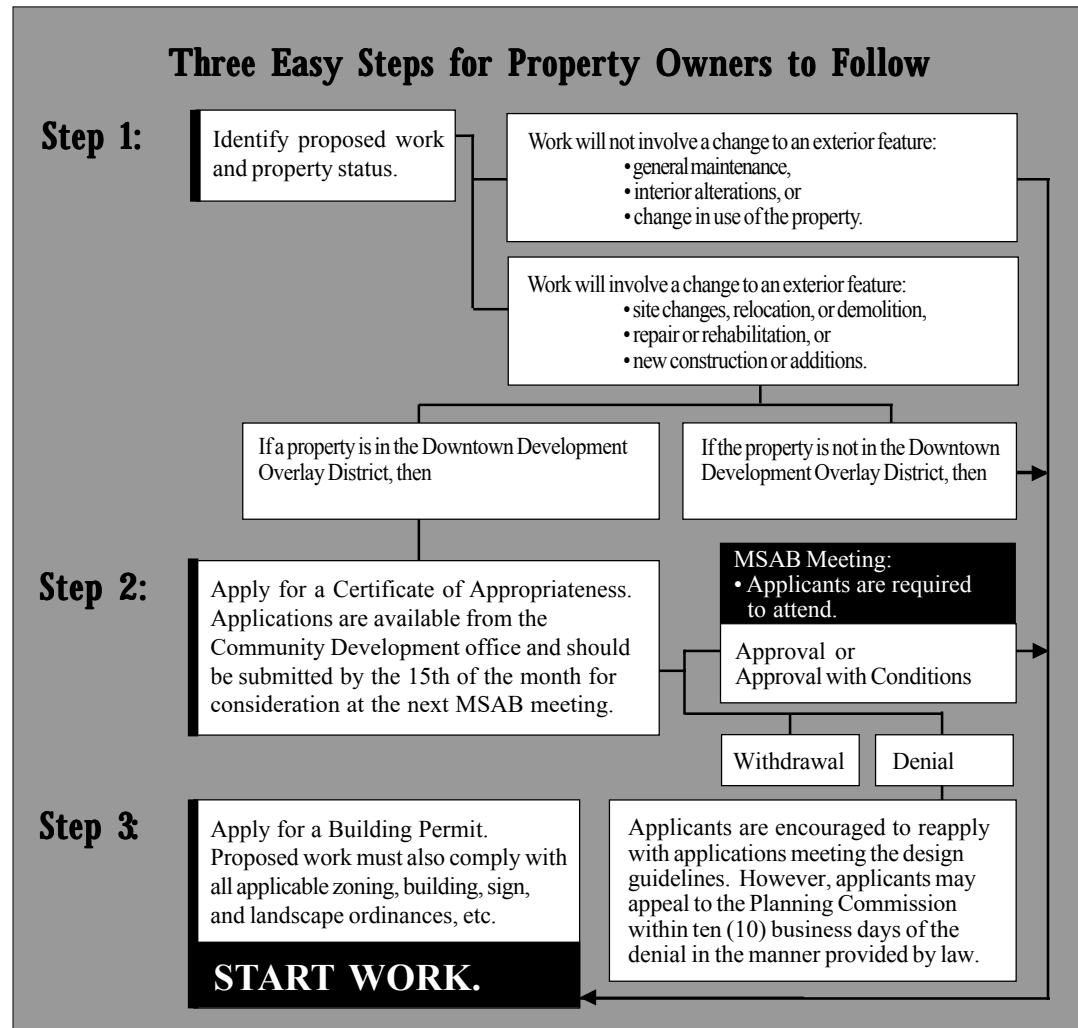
Three Easy Steps for Property Owners to Follow

Step 1:

Identify proposed work and property status.

Work will not involve a change to an exterior feature:
• general maintenance,
• interior alterations, or
• change in use of the property.

Work will involve a change to an exterior feature:
• site changes, relocation, or demolition,
• repair or rehabilitation, or
• new construction or additions.

If a property is in the Downtown Development Overlay District, then

If the property is not in the Downtown Development Overlay District, then

Step 2:

Apply for a Certificate of Appropriateness. Applications are available from the Community Development office and should be submitted by the 15th of the month for consideration at the next MSAB meeting.

MSAB Meeting:
• Applicants are required to attend.

Approval or
Approval with Conditions

Withdrawal

Denial

Step 3:

Apply for a Building Permit. Proposed work must also comply with all applicable zoning, building, sign, and landscape ordinances, etc.

START WORK.

Applicants are encouraged to reapply with applications meeting the design guidelines. However, applicants may appeal to the Planning Commission within ten (10) business days of the denial in the manner provided by law.